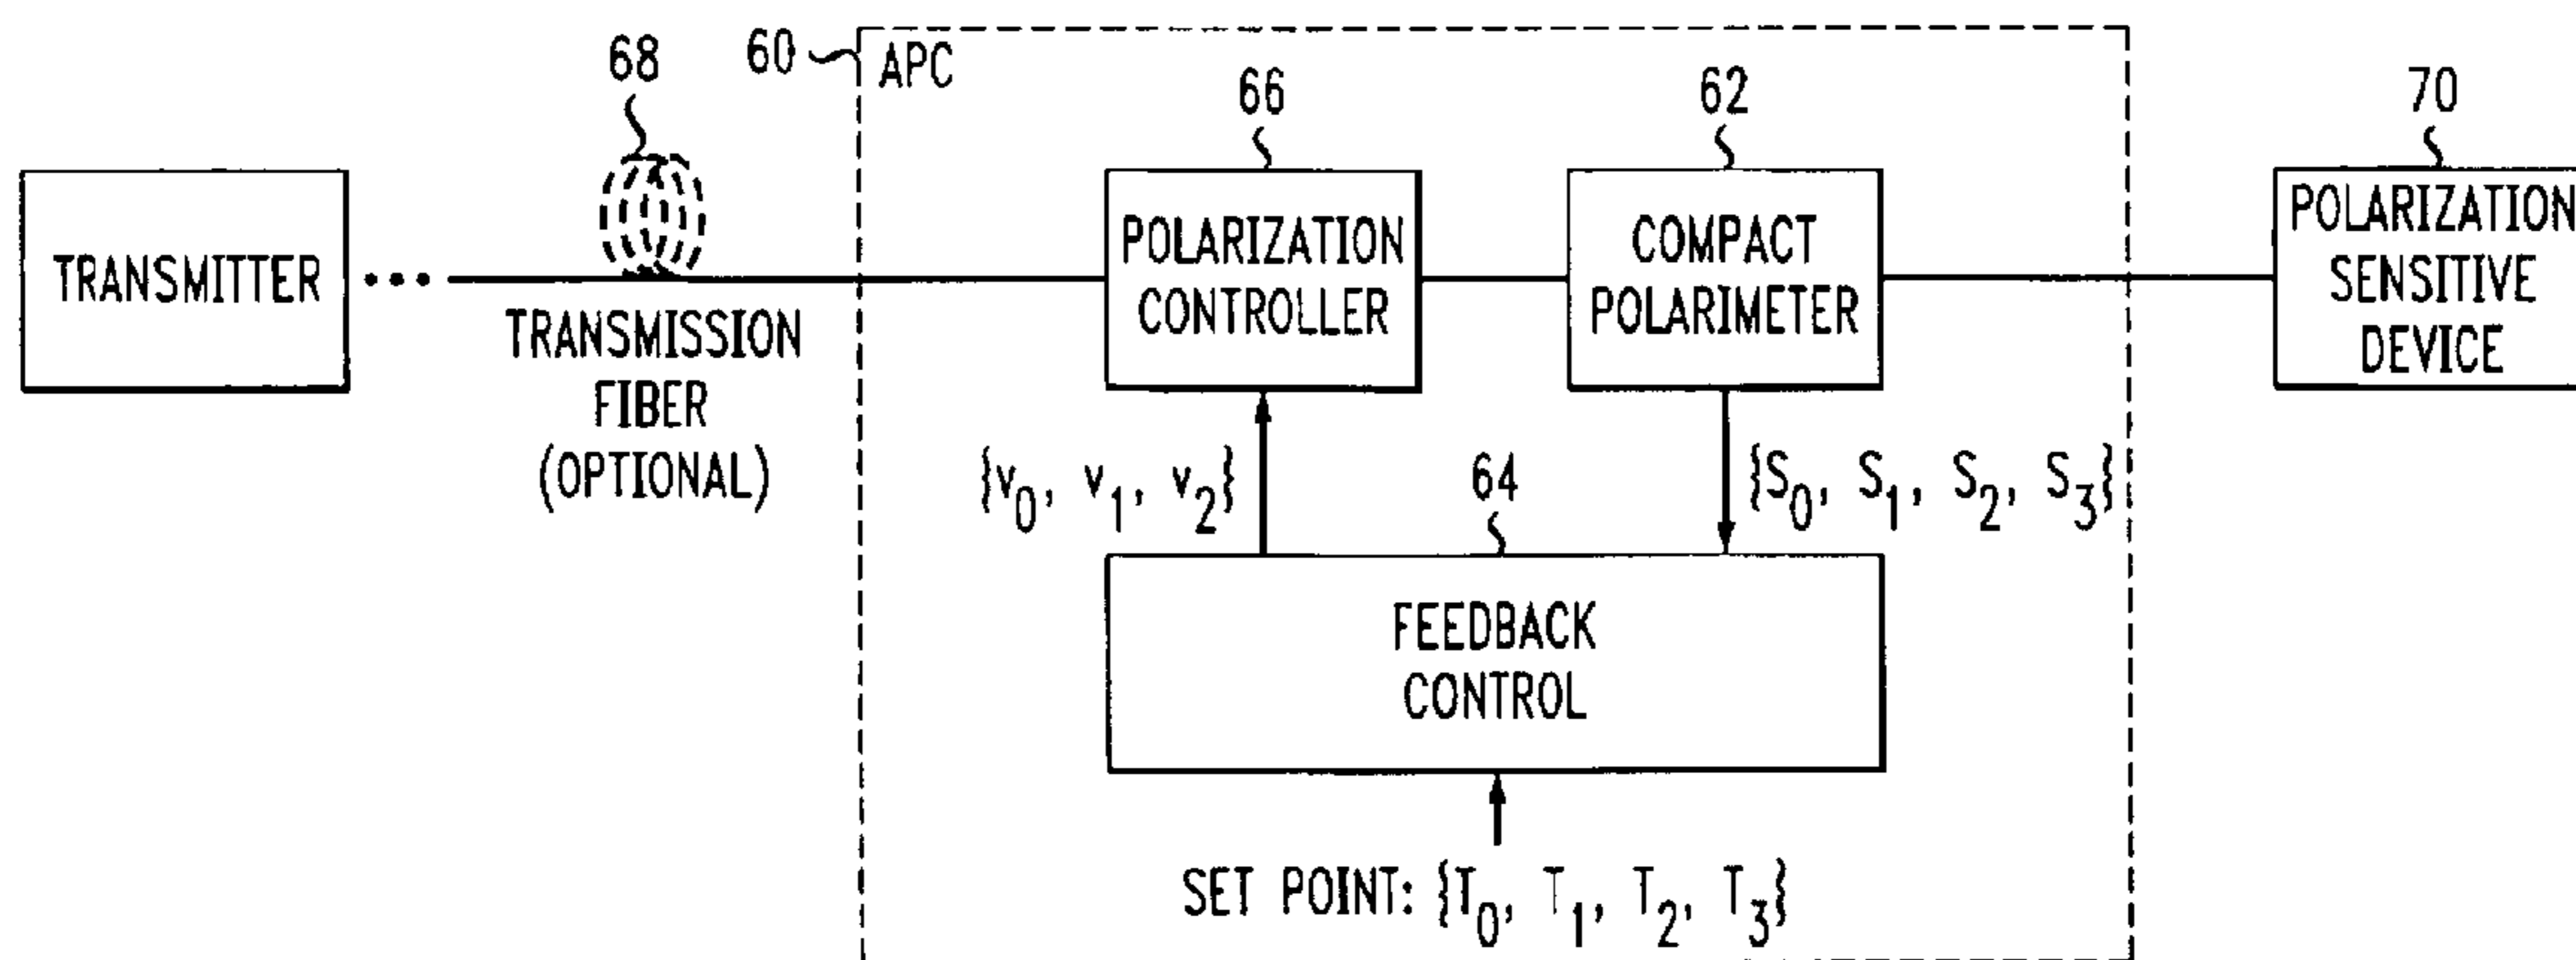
68

60

APC

66

62

70

TRANSMITTER

TRANSMISSION FIBER (OPTIONAL)

POLARIZATION CONTROLLER

COMPACT POLARIMETER

POLARIZATION SENSITIVE DEVICE

$\{v_0, v_1, v_2\}$

64

$\{S_0, S_1, S_2, S_3\}$

FEEDBACK CONTROL

SET POINT: $\{T_0, T_1, T_2, T_3\}$